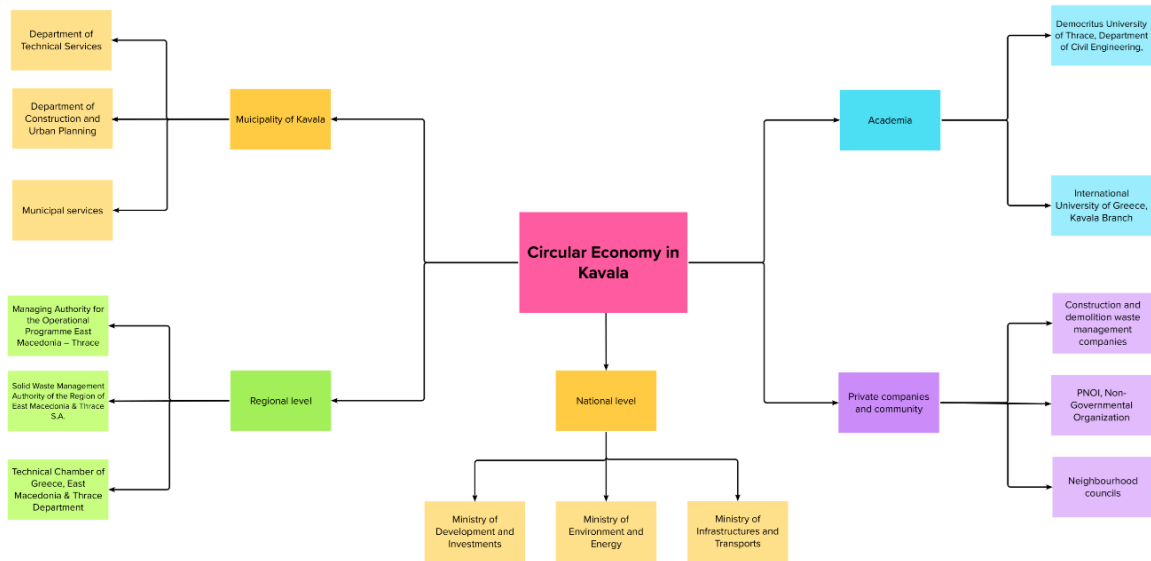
Circular Economy in Kavala

Mucipality of Kavala

Department of Technical Services

Department of Construction and Urban Planning

Municipal services

Regional level

Managing Authority for the Operational Programme East Macedonia – Thrace

Solid Waste Management Authority of the Region of East Macedonia & Thrace S.A.

Technical Chamber of Greece, East Macedonia & Thrace Department

National level

Ministry of Development and Investments

Ministry of Environment and Energy

Ministry of Infrastructures and Transports

Academia

Democritus University of Thrace, Department of Civil Engineering,

International University of Greece, Kavala Branch

Private companies and community

Construction and demolition waste management companies

PNOI, Non-Governmental Organization

Neighbourhood councils